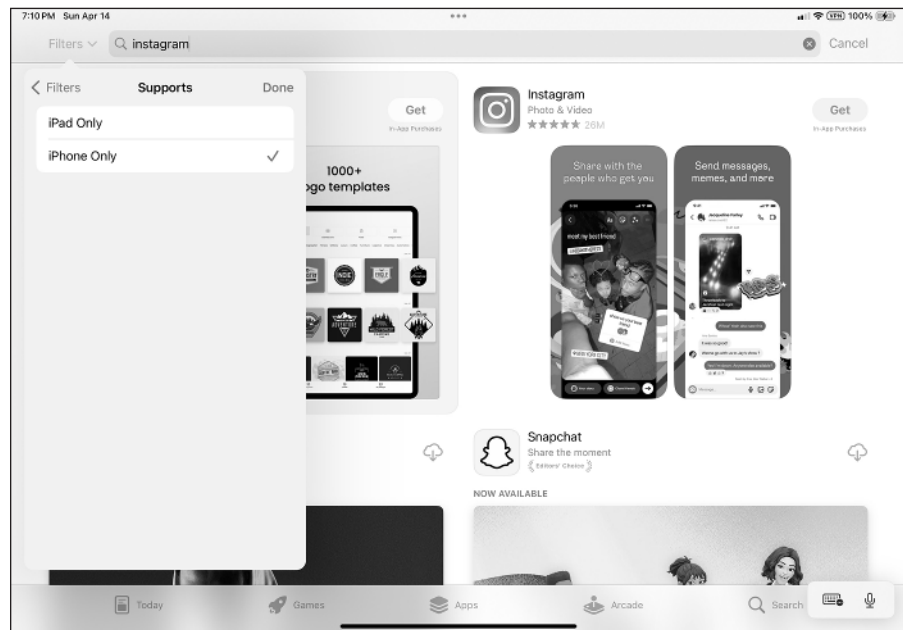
7:10 PM Sun Apr 14

VPN 100%

Filters instagram

Cancel

< Filters Supports Done

iPad Only

iPhone Only ✓

Get

In-App Purchases

1000+ logo templates

Instagram

Photo & Video

★★★★★ 26M

Get

In-App Purchases

Share with the people who get you

Send messages, memes, and more

Snapchat

Share the moment

Editors' Choice

NOW AVAILABLE

Today

Games

Apps

Arcade

Search